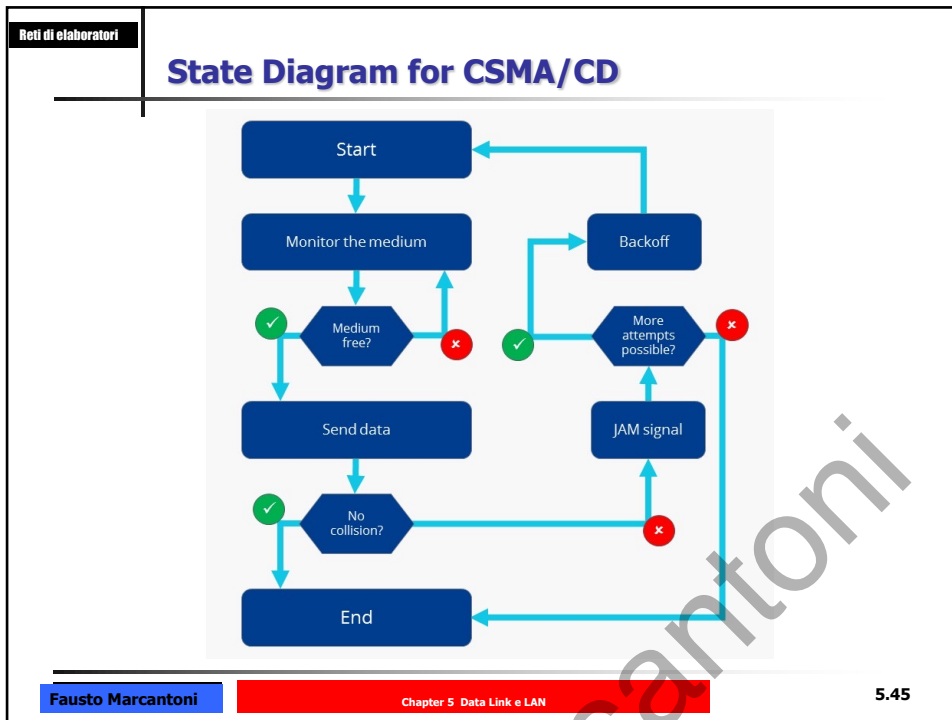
Reti di elaboratori

State Diagram for CSMA/CD

Start

Monitor the medium

Medium free?

Send data

No collision?

End

Backoff

More attempts possible?

JAM signal

cantoni

Fausto Marcantoni

Chapter 5 Data Link e LAN

5.45